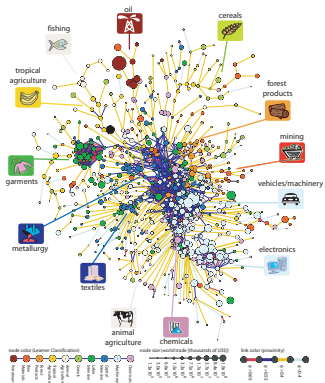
oil
cereals
fishing
tropical agriculture
forest products
mining
garments
vehicles/machinery
electronics
metallurgy
textiles
animal agriculture
chemicals
node color (Leamer Classification)
node size (world trade [thousands of US$])
link color (proximity)
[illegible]